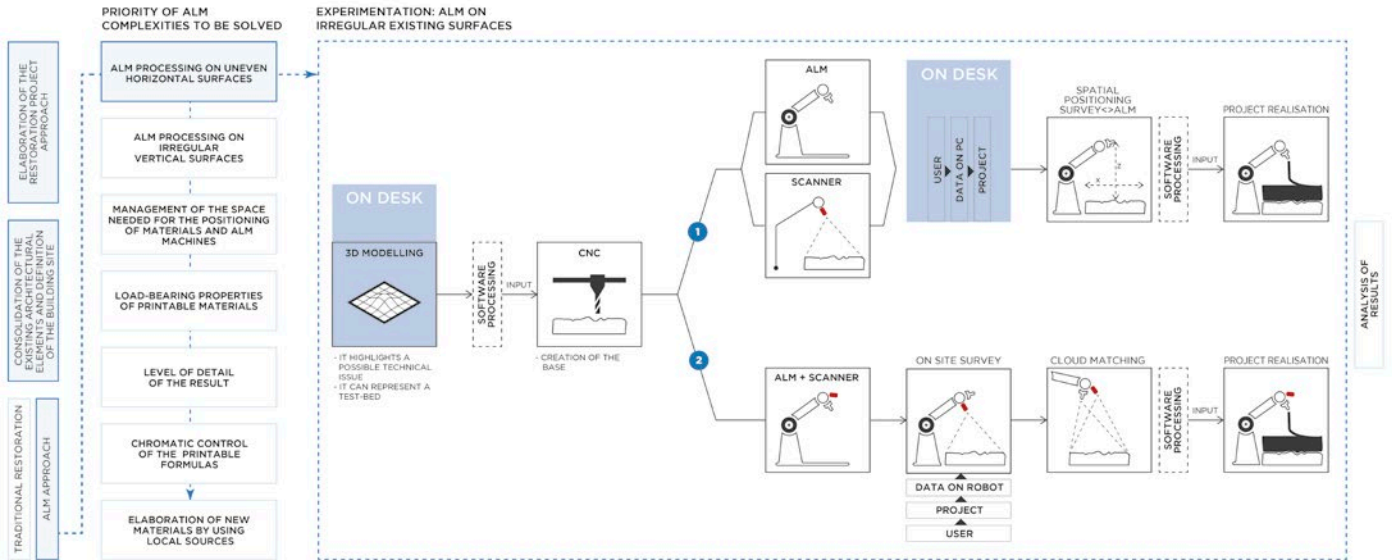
ELABORATION OF THE RESTORATION PROJECT APPROACH

CONSOLIDATION OF THE EXISTING ARCHITECTURAL ELEMENTS AND DEFINITION OF THE BUILDING SITE

TRADITIONAL RESTORATION

ALM APPROACH

PRIORITY OF ALM COMPLEXITIES TO BE SOLVED

ALM PROCESSING ON UNEVEN HORIZONTAL SURFACES

ALM PROCESSING ON IRREGULAR VERTICAL SURFACES

MANAGEMENT OF THE SPACE NEEDED FOR THE POSITIONING OF MATERIALS AND ALM MACHINES

LOAD-BEARING PROPERTIES OF PRINTABLE MATERIALS

LEVEL OF DETAIL OF THE RESULT

CHROMATIC CONTROL OF THE PRINTABLE FORMULAS

ELABORATION OF NEW MATERIALS BY USING LOCAL SOURCES

EXPERIMENTATION: ALM ON IRREGULAR EXISTING SURFACES

ON DESK

3D MODELLING

- IT HIGHLIGHTS A POSSIBLE TECHNICAL ISSUE
- IT CAN REPRESENT A TEST-BED

SOFTWARE PROCESSING

INPUT

CNC

- CREATION OF THE BASE

1

ALM

SCANNER

ON DESK

USER

DATA ON PC

PROJECT

SPATIAL POSITIONING SURVEY<>ALM

z

x

y

SOFTWARE PROCESSING

INPUT

PROJECT REALISATION

2

ALM + SCANNER

ON SITE SURVEY

DATA ON ROBOT

PROJECT

USER

CLOUD MATCHING

SOFTWARE PROCESSING

INPUT

PROJECT REALISATION

ANALYSIS OF RESULTS